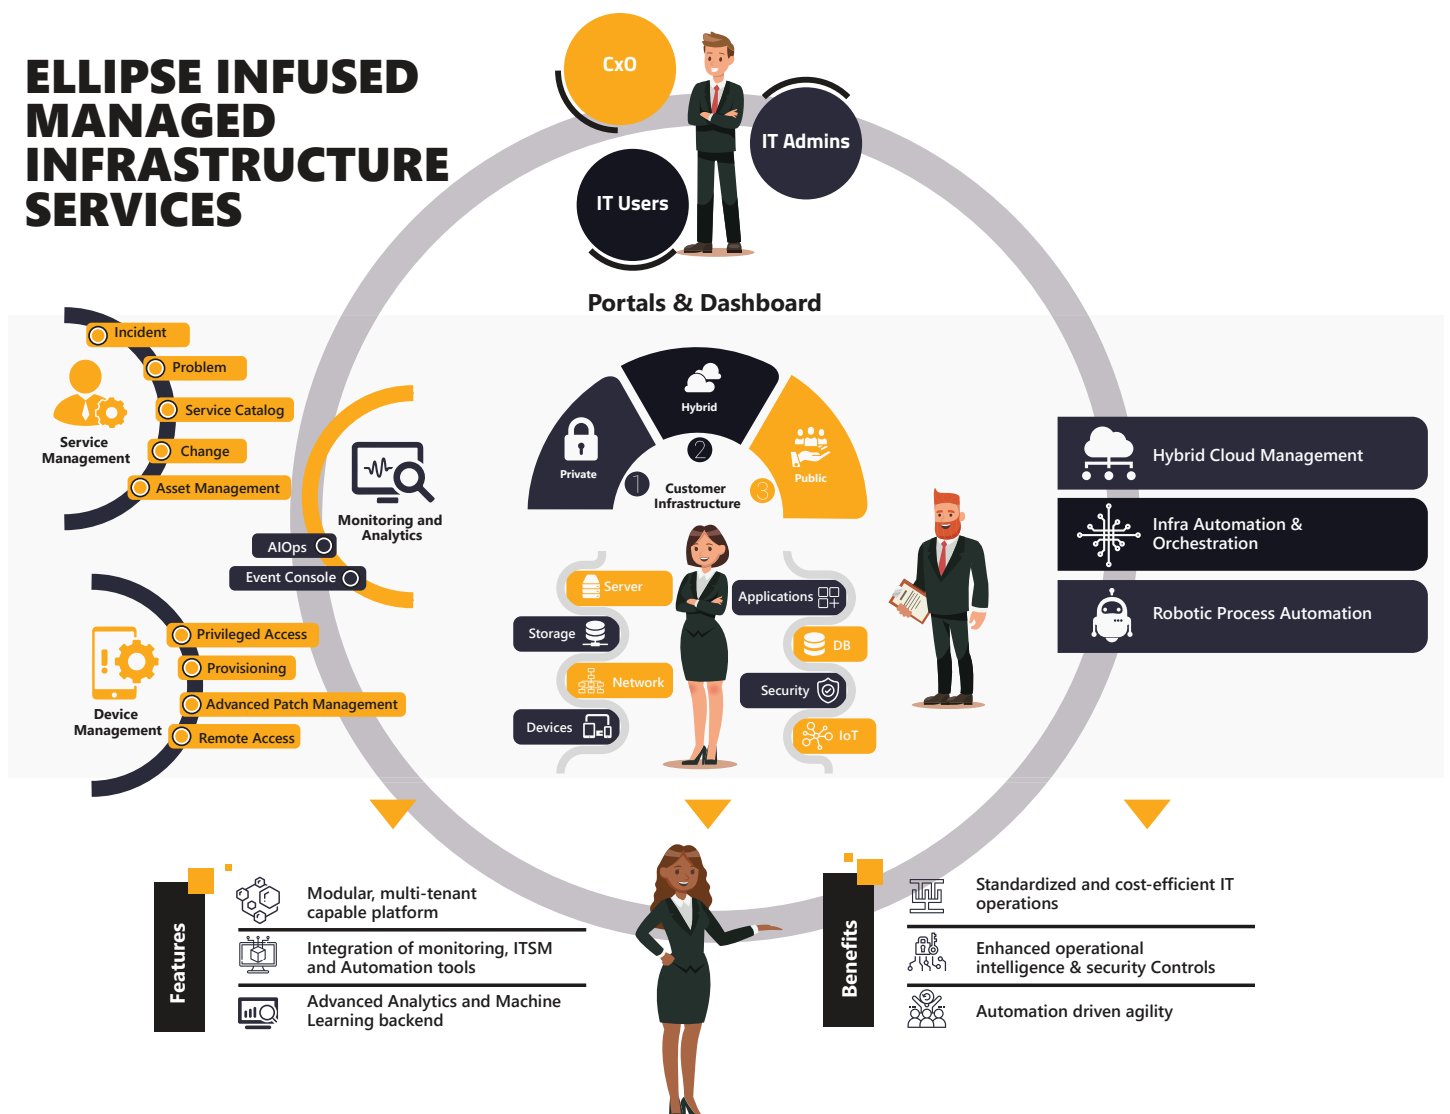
ELLIPSE INFUSED MANAGED INFRASTRUCTURE SERVICES

CxO

IT Admins

IT Users

Portals & Dashboard

Incident
Problem
Service Catalog
Change
Asset Management
Service Management

Monitoring and Analytics
AIOps
Event Console

Privileged Access
Provisioning
Advanced Patch Management
Remote Access
Device Management

Private
Hybrid
Public
1
2
3
Customer Infrastructure

Server
Storage
Network
Devices
Applications
DB
Security
IoT

Hybrid Cloud Management
Infra Automation & Orchestration
Robotic Process Automation

Features
Modular, multi-tenant capable platform
Integration of monitoring, ITSM and Automation tools
Advanced Analytics and Machine Learning backend

Benefits
Standardized and cost-efficient IT operations
Enhanced operational intelligence & security Controls
Automation driven agility